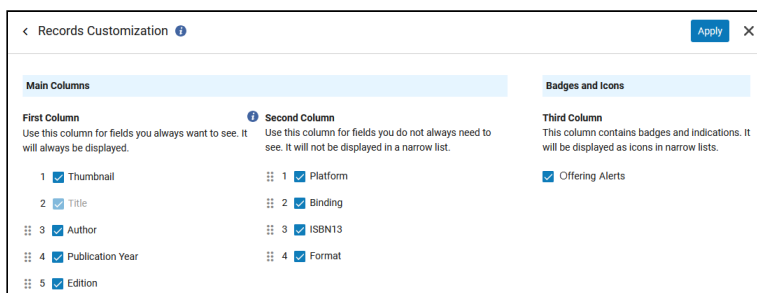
Records Customization

Apply

Main Columns

First Column
Use this column for fields you always want to see. It will always be displayed.

1 Thumbnail
2 Title
3 Author
4 Publication Year
5 Edition

Second Column
Use this column for fields you do not always need to see. It will not be displayed in a narrow list.

1 Platform
2 Binding
3 ISBN13
4 Format

Badges and Icons

Third Column
This column contains badges and indications. It will be displayed as icons in narrow lists.

Offering Alerts